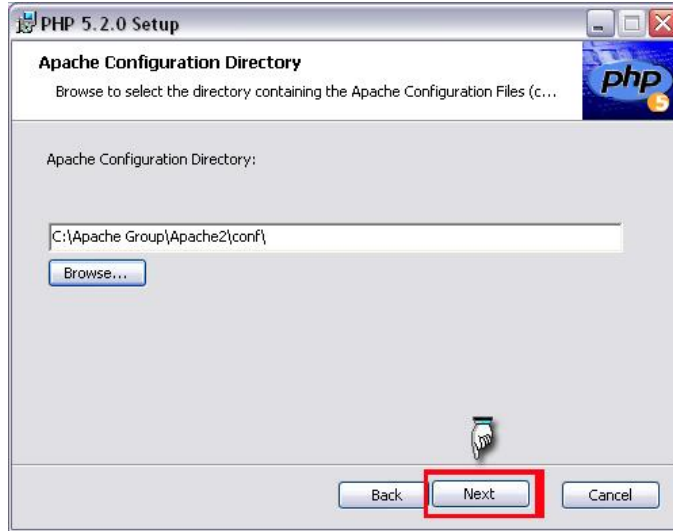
PHP 5.2.0 Setup

Apache Configuration Directory

Browse to select the directory containing the Apache Configuration Files (c...

php 5

Apache Configuration Directory:

C:\Apache Group\Apache2\conf\

Browse...

Back

Next

Cancel